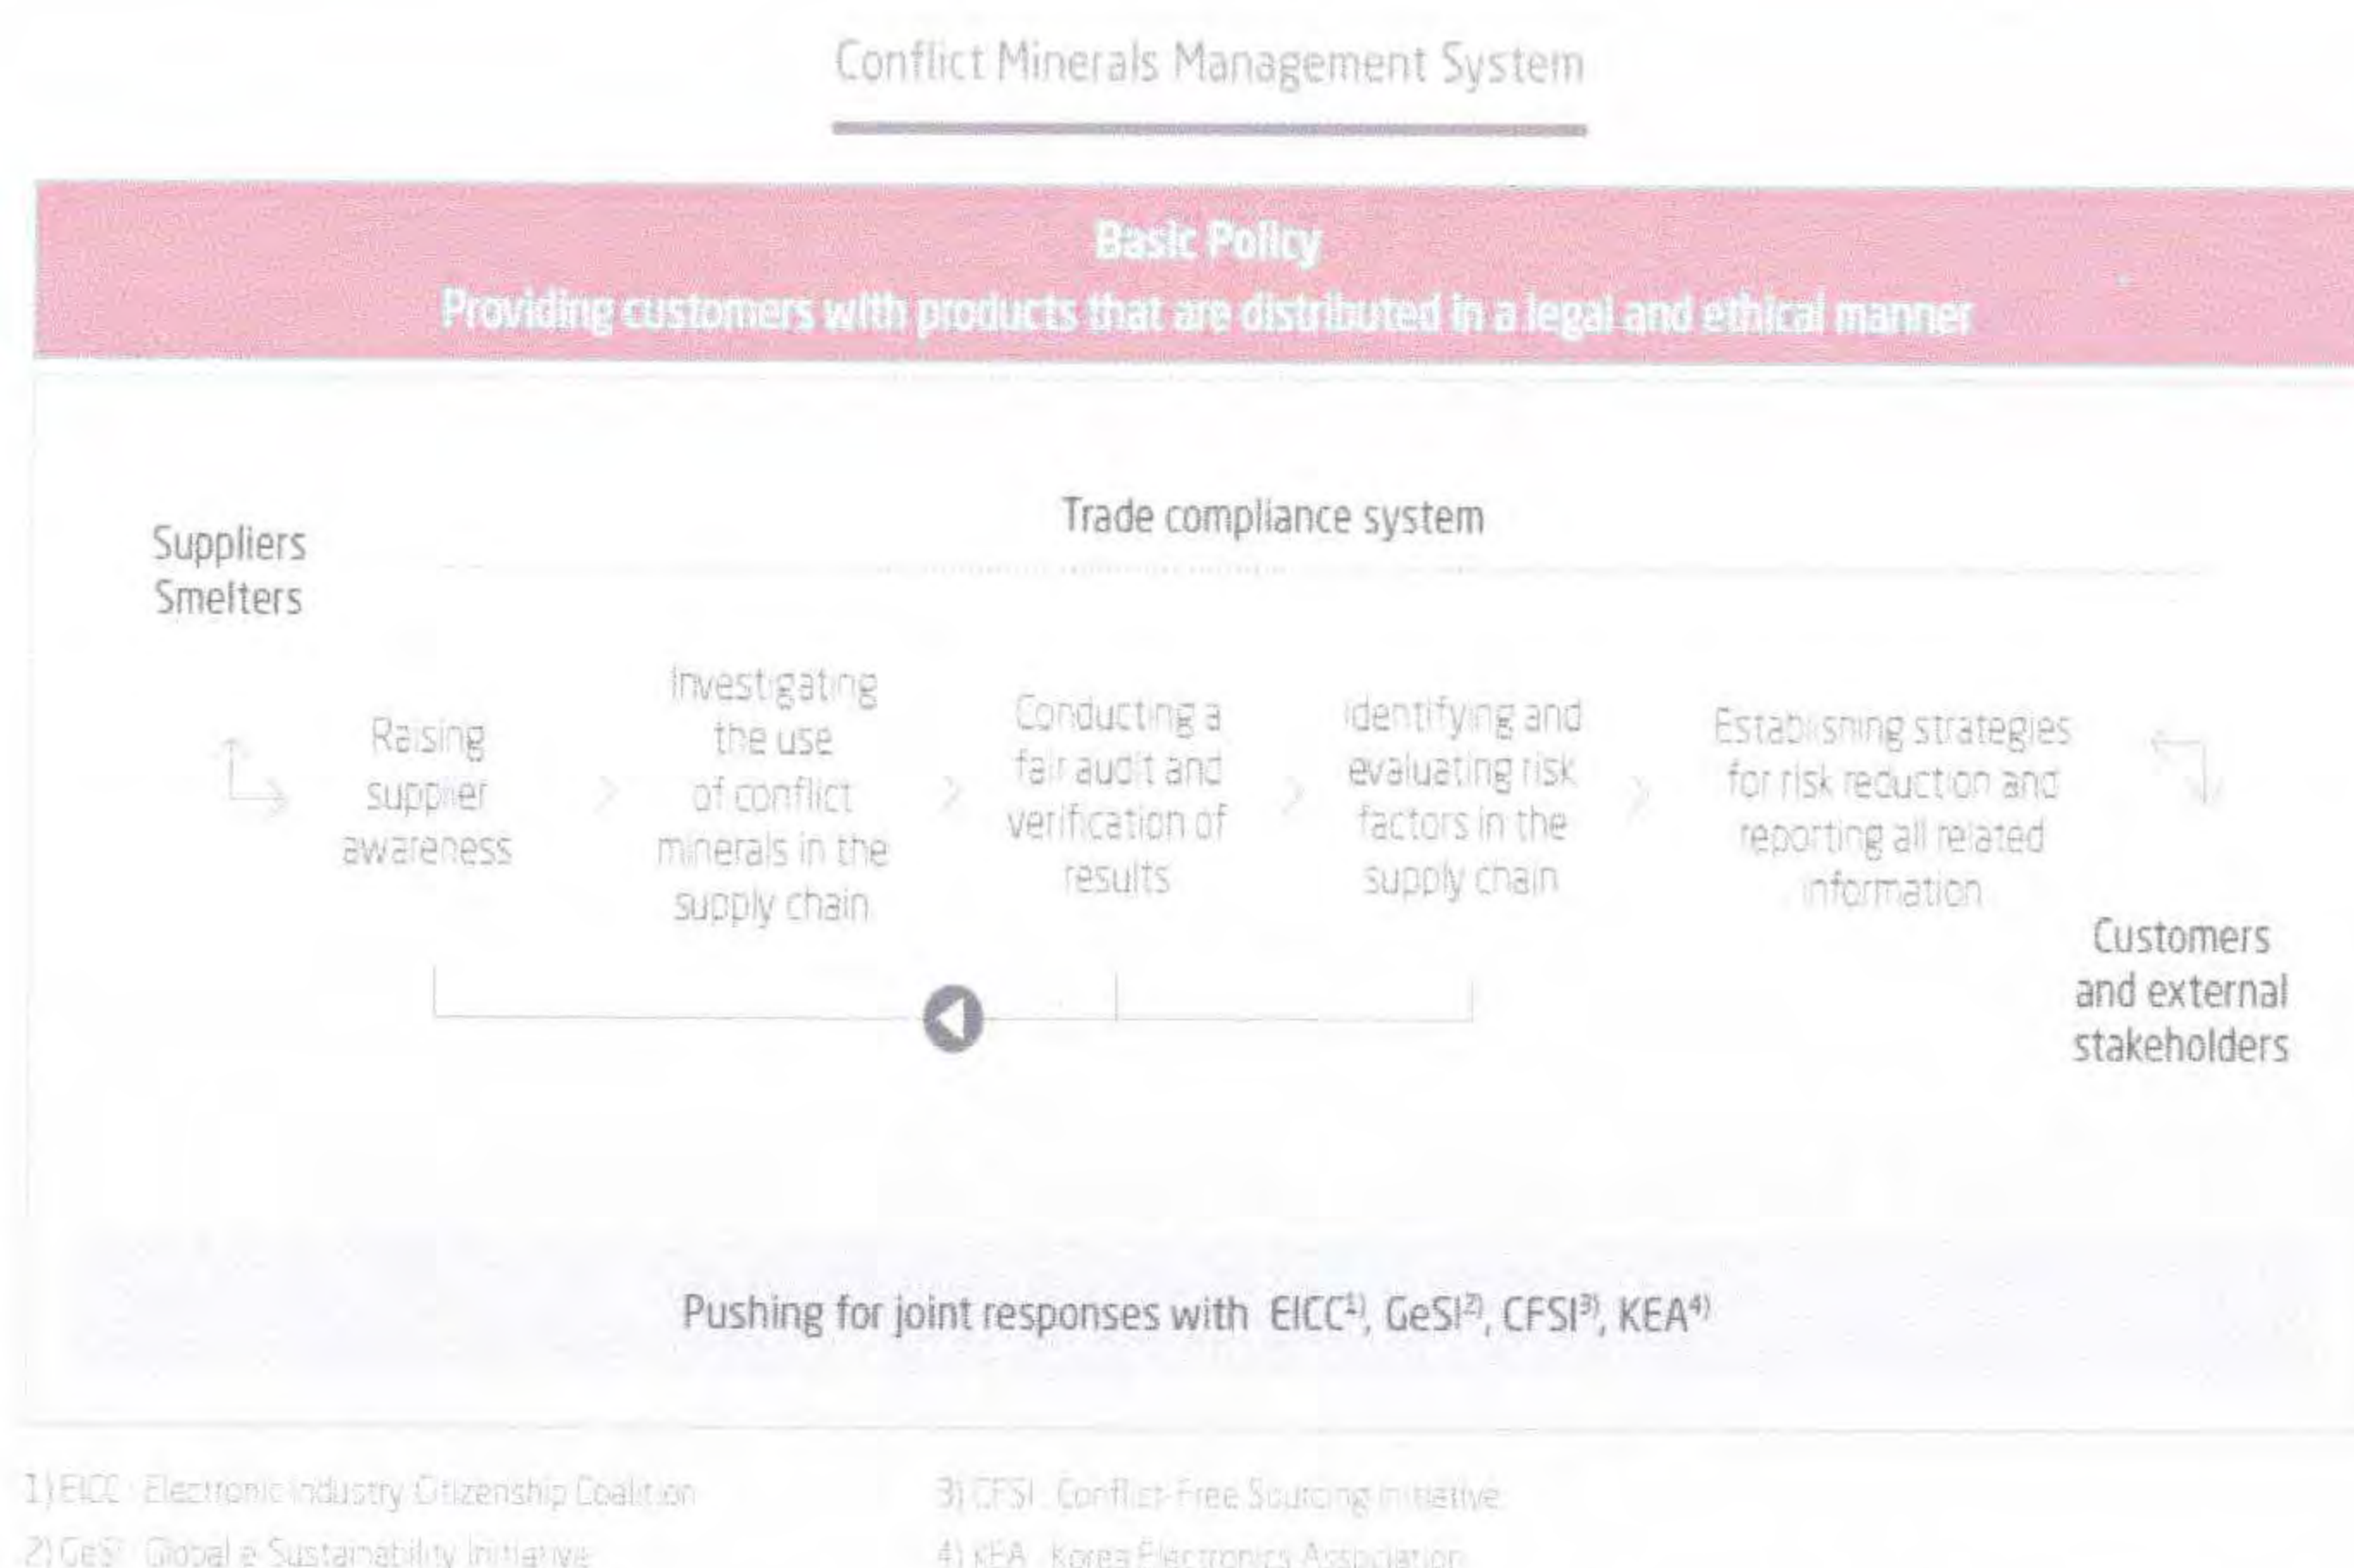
Conflict Minerals Management System

Basic Policy
Providing customers with products that are distributed in a legal and ethical manner

Suppliers
Smelters

Trade compliance system

Raising supplier awareness

Investigating the use of conflict minerals in the supply chain

Conducting a fair audit and verification of results

Identifying and evaluating risk factors in the supply chain

Establishing strategies for risk reduction and reporting all related information

Customers and external stakeholders

Pushing for joint responses with EICC$^{1)}$, GeSI$^{2)}$, CFSI$^{3)}$, KEA$^{4)}$

1) EICC : Electronic Industry Citizenship Coalition
2) GeSI : Global e-Sustainability Initiative
3) CFSI : Conflict-Free Sourcing Initiative
4) KEA : Korea Electronics Association